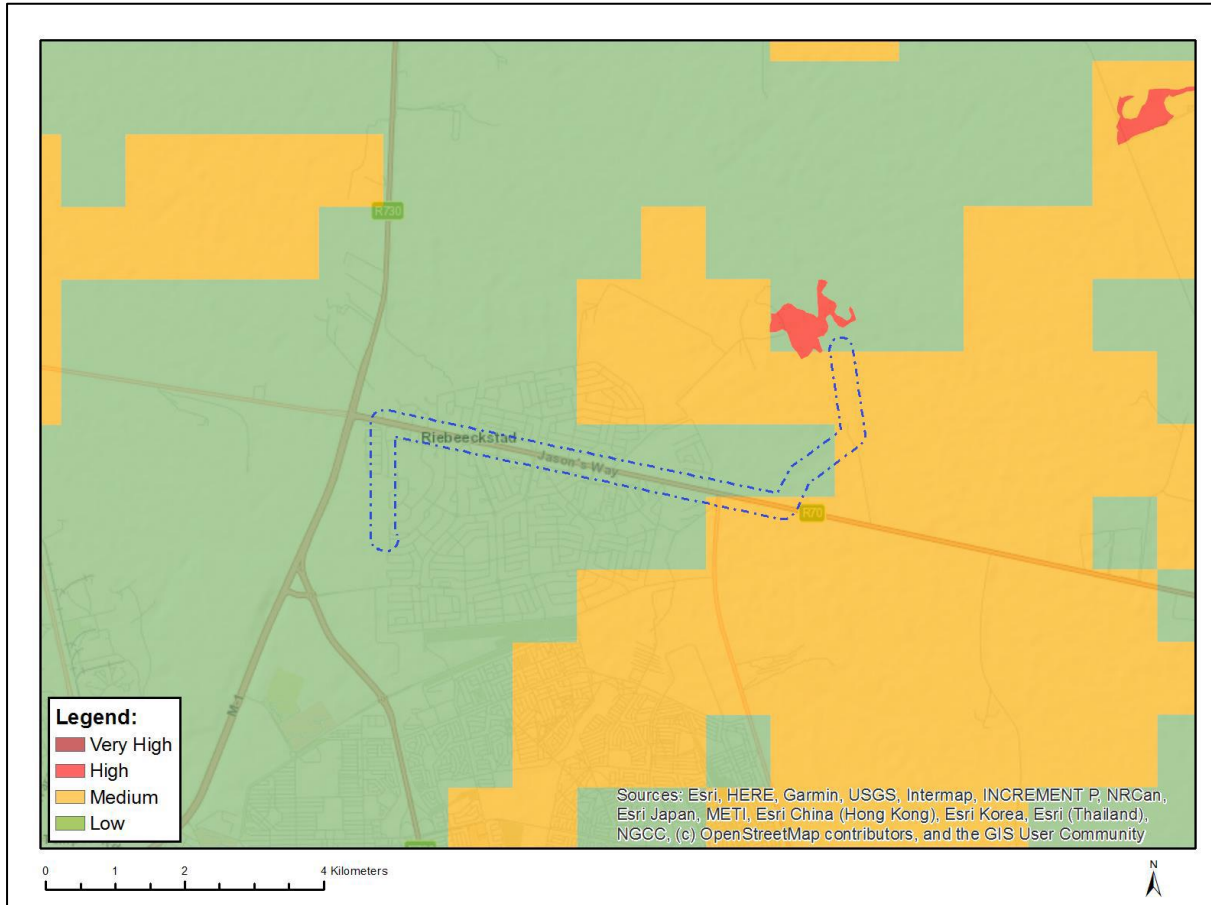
R730

Riebeeckstad

Jason's Way

R70

M-1

Legend:
Very High
High
Medium
Low

Sources: Esri, HERE, Garmin, USGS, Intermap, INCREMENT P, NRCan, Esri Japan, METI, Esri China (Hong Kong), Esri Korea, Esri (Thailand), NGCC, (c) OpenStreetMap contributors, and the GIS User Community

0 1 2 4 Kilometers

N